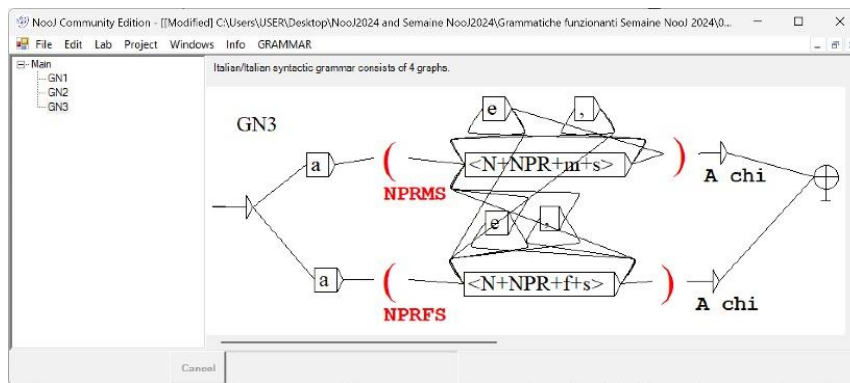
NooJ Community Edition - [[Modified] C:\Users\USER\Desktop\NooJ2024 and Semaine NooJ2024\Grammatiche funzionanti Semaine NooJ 2024\0...

File Edit Lab Project Windows Info GRAMMAR

Main
GN1
GN2
GN3

Italian/Italian syntactic grammar consists of 4 graphs.

GN3

a
(
NPRMS
e
,
<N+NPR+m+s>
)
A chi

a
(
NPRFS
e
,
<N+NPR+f+s>
)
A chi

Cancel